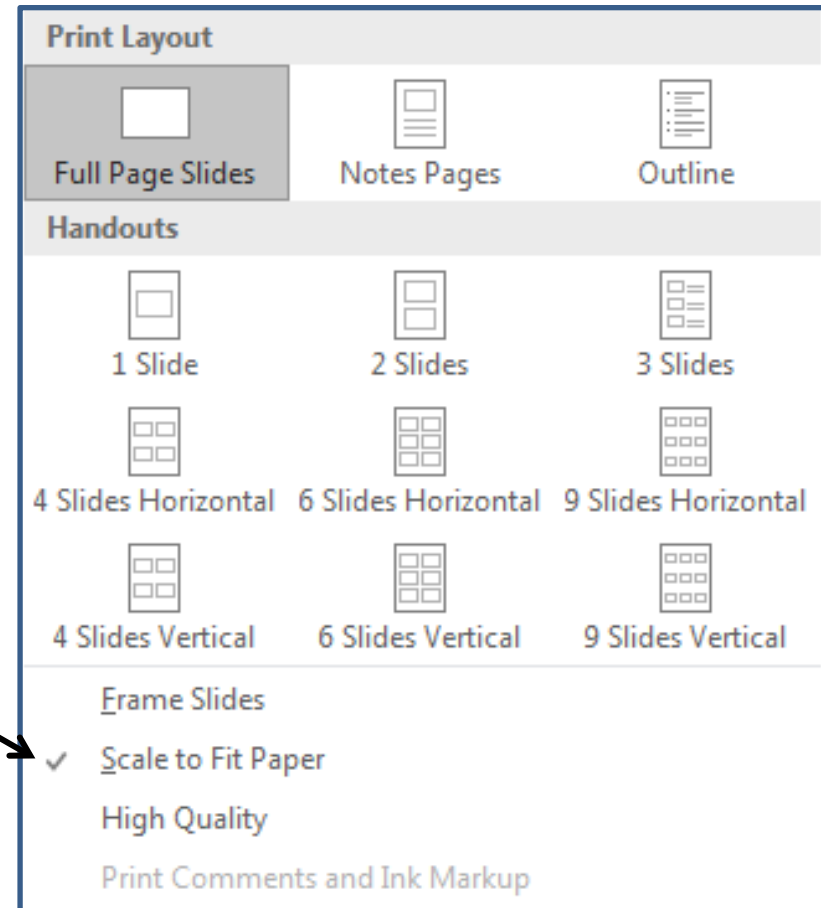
Print Layout

Full Page Slides
Notes Pages
Outline

Handouts

1 Slide
2 Slides
3 Slides

4 Slides Horizontal
6 Slides Horizontal
9 Slides Horizontal

4 Slides Vertical
6 Slides Vertical
9 Slides Vertical

Frame Slides
✓ Scale to Fit Paper
High Quality
Print Comments and Ink Markup